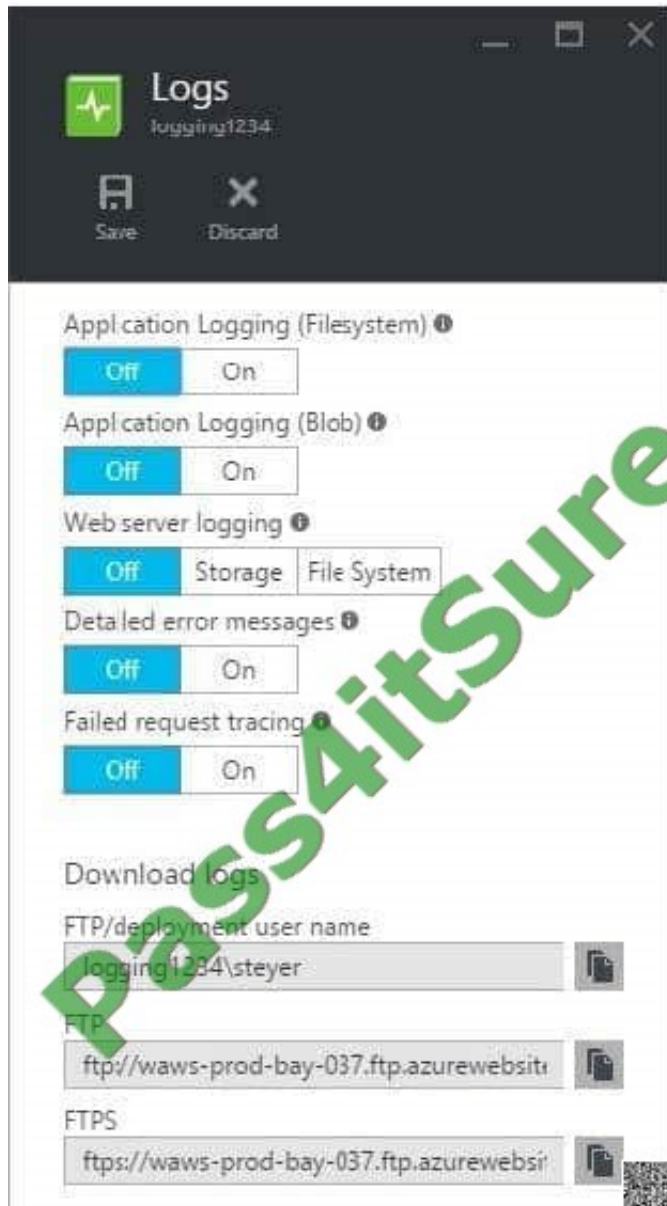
Logs
logging1234

Save
Discard

Appl cation Logging (Filesystem)
Off On

Appl cation Logging (Blob)
Off On

Web server logging
Off Storage File System

Deta led error messages
Off On

Failed request tracing
Off On

Download logs

FTP/deployment user name
logging1234\steyer

FTP
ftp://waws-prod-bay-037.ftp.azurewebsit

FTPS
ftps://waws-prod-bay-037.ftp.azurewebsi

Pass4itSure